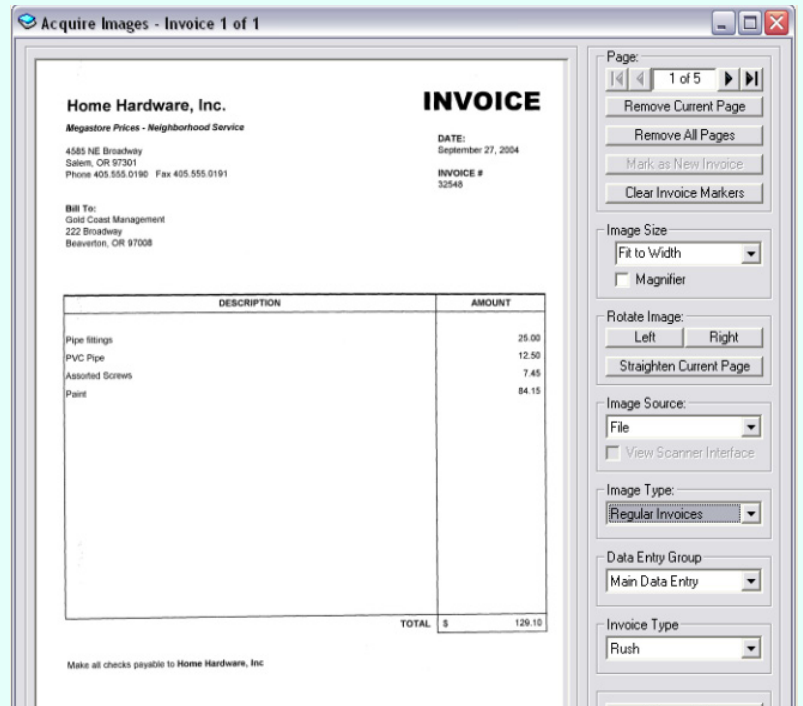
Acquire Images - Invoice 1 of 1

Home Hardware, Inc.

Megastore Prices - Neighborhood Service

4585 NE Broadway
Salem, OR 97301
Phone 405.555.0190 Fax 405.555.0191

INVOICE

DATE:
September 27, 2004

INVOICE #
32548

Bill To:
Gold Coast Management
222 Broadway
Beaverton, OR 97008

| DESCRIPTION | AMOUNT |
|---|---|
| Pipe fittings | 25.00 |
| PVC Pipe | 12.50 |
| Assorted Screws | 7.45 |
| Paint | 84.15 |
| TOTAL | \$ 129.10 |

Make all checks payable to Home Hardware, Inc

Page:
1 of 5
Remove Current Page
Remove All Pages
Mark as New Invoice
Clear Invoice Markers

Image Size
Fit to Width
Magnifier

Rotate Image:
Left
Right
Straighten Current Page

Image Source:
File
View Scanner Interface

Image Type:
Regular Invoices

Data Entry Group
Main Data Entry

Invoice Type
Rush